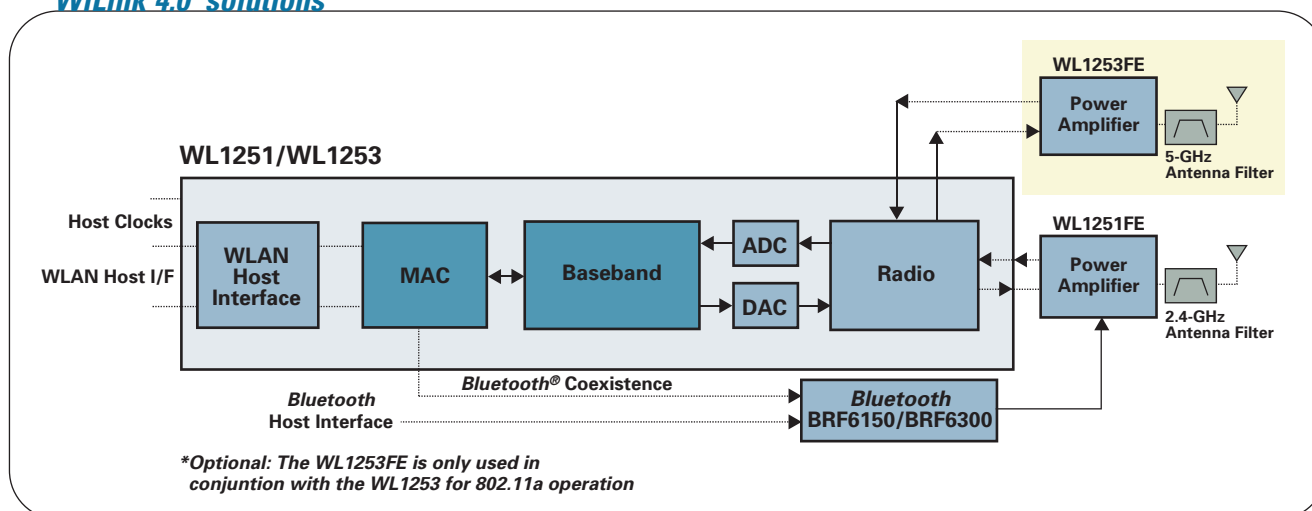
WiLink 4.0 solutions

WL1253FE

Power Amplifier

5-GHz Antenna Filter

WL1251/WL1253

Host Clocks

WLAN Host I/F

WLAN Host Interface

MAC

Baseband

ADC

DAC

Radio

WL1251FE

Power Amplifier

2.4-GHz Antenna Filter

Bluetooth® Coexistence

Bluetooth Host Interface

Bluetooth BRF6150/BRF6300

*Optional: The WL1253FE is only used in conjuntion with the WL1253 for 802.11a operation